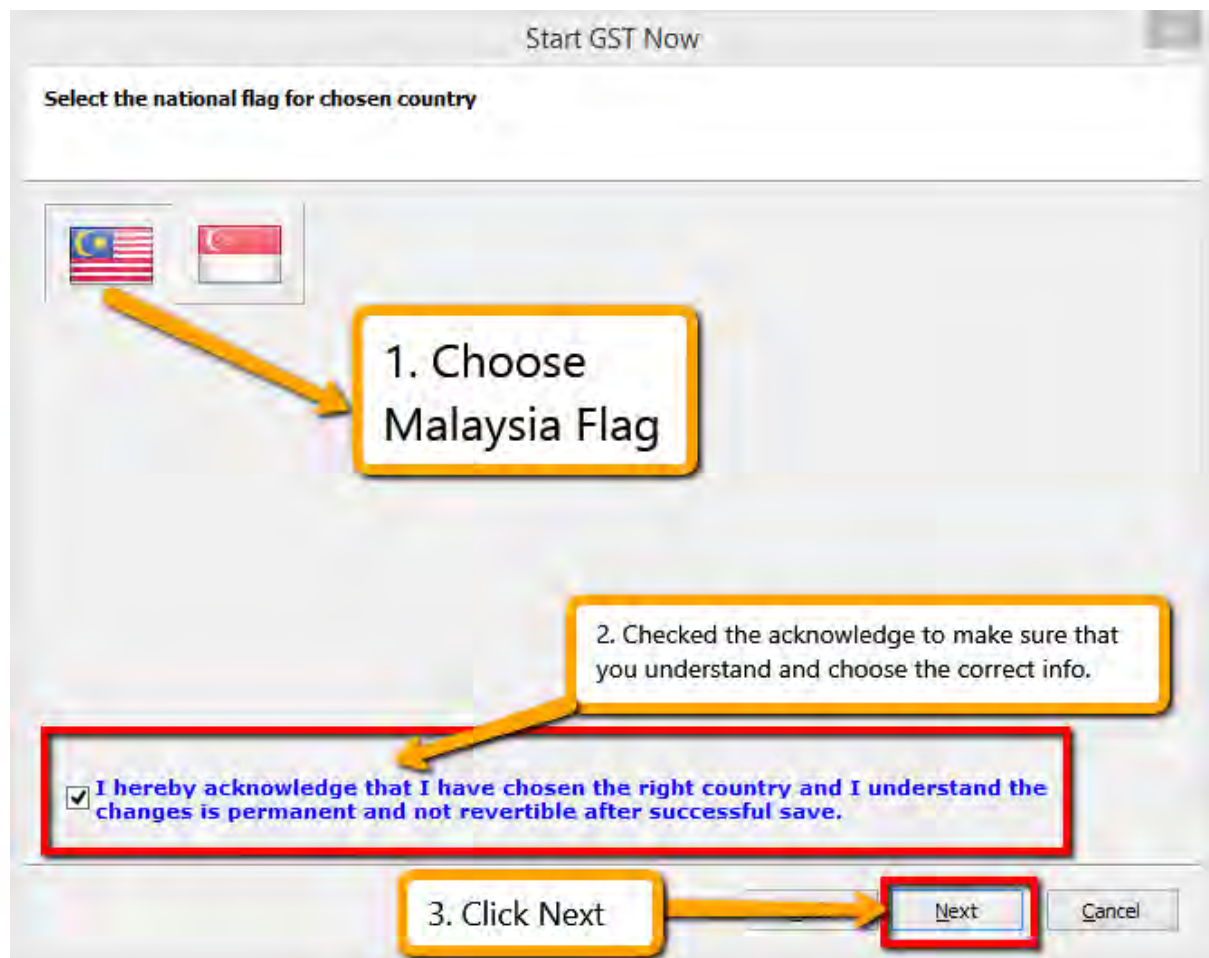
Start GST Now

Select the national flag for chosen country

1. Choose Malaysia Flag

2. Checked the acknowledge to make sure that you understand and choose the correct info.

I hereby acknowledge that I have chosen the right country and I understand the changes is permanent and not revertible after successful save.

3. Click Next

Next

Cancel